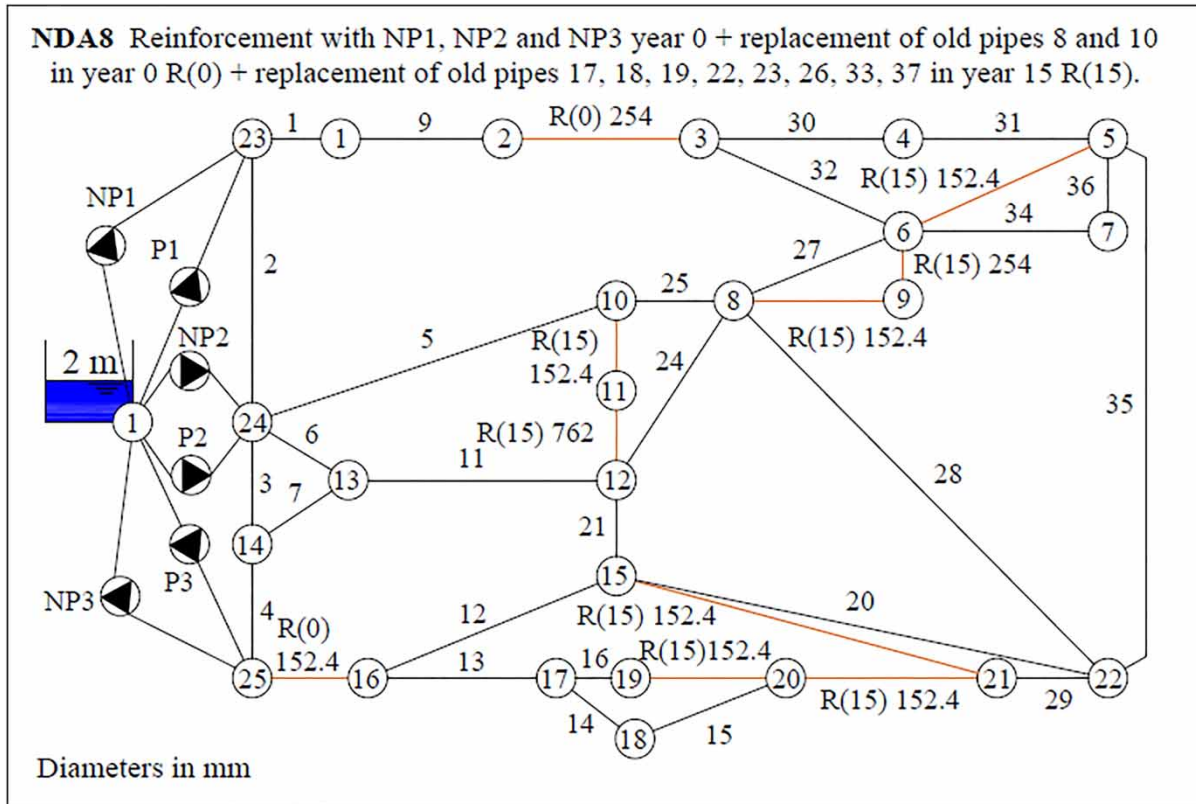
**NDA8** Reinforcement with NP1, NP2 and NP3 year 0 + replacement of old pipes 8 and 10 in year 0 R(0) + replacement of old pipes 17, 18, 19, 22, 23, 26, 33, 37 in year 15 R(15).

23 1 1 9 2 R(0) 254 3 30 4 31 5

32 R(15) 152.4 36

NP1 34

P1 2 6 7

27 R(15) 254

10 25 8 9

NP2 5 R(15) R(15) 152.4

2 m 152.4 24

11

1 24 R(15) 762 35

P2 6 11

3 7 13 12 28

21

14

P3 15

NP3 20

4 R(0) 12 R(15) 152.4

152.4 13 16 R(15)152.4

25 16 17 19 20 21 22

14 R(15) 152.4 29

18 15

Diameters in mm